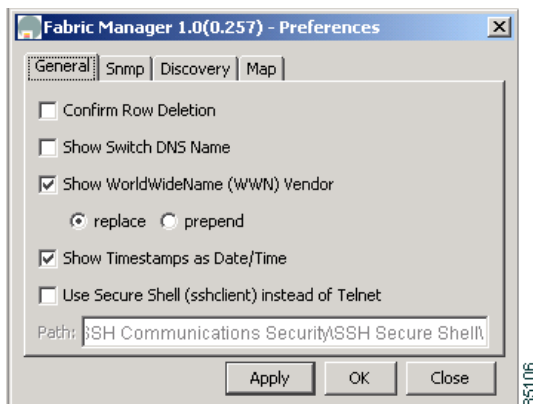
Fabric Manager 1.0(0.257) - Preferences

General | Snmp | Discovery | Map

Confirm Row Deletion

Show Switch DNS Name

Show WorldWideName (WWN) Vendor

replace prepend

Show Timestamps as Date/Time

Use Secure Shell (sshclient) instead of Telnet

Path: SSH Communications Security\SSH Secure Shell\

Apply OK Close

85106